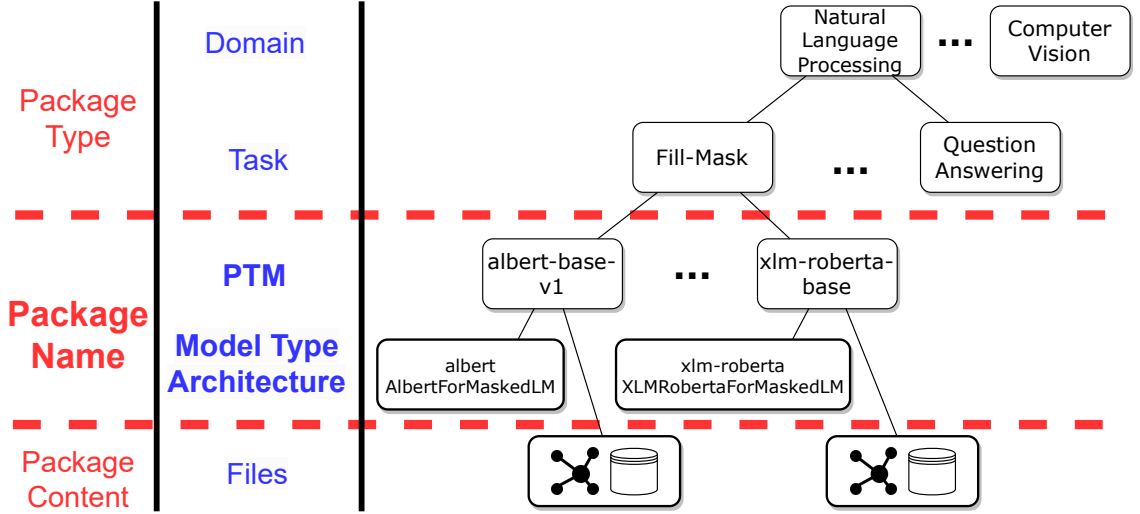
Package Type

Domain

Task

Natural Language Processing

...

Computer Vision

Fill-Mask

...

Question Answering

Package Name

PTM

Model Type Architecture

albert-base-v1

...

xlm-roberta-base

albert AlbertForMaskedLM

xlm-roberta XLMRobertaForMaskedLM

Package Content

Files